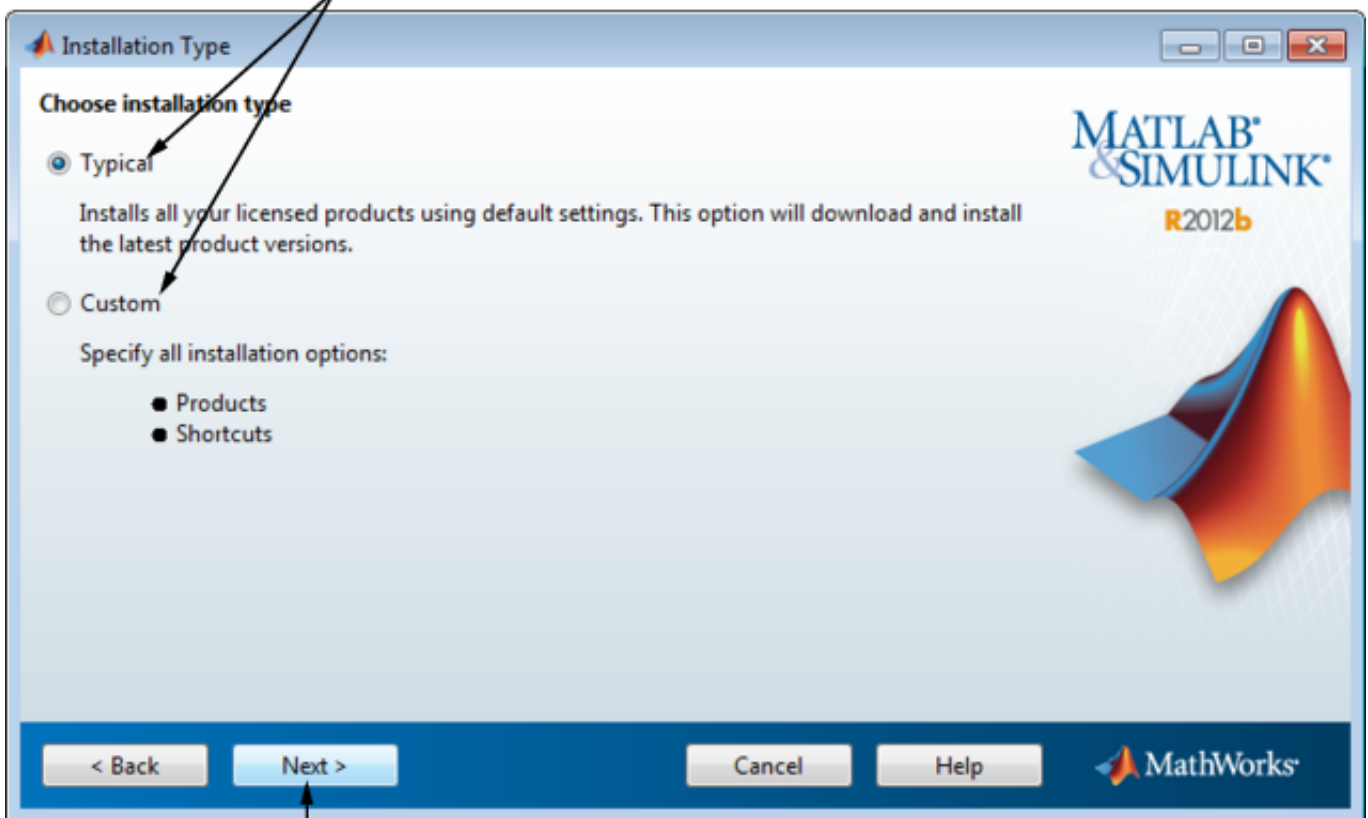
Installation Type

Choose installation type

Typical

Installs all your licensed products using default settings. This option will download and install the latest product versions.

Custom

Specify all installation options:

- Products
- Shortcuts

MATLAB® & SIMULINK®
R2012b

< Back | Next > | Cancel | Help

MathWorks®